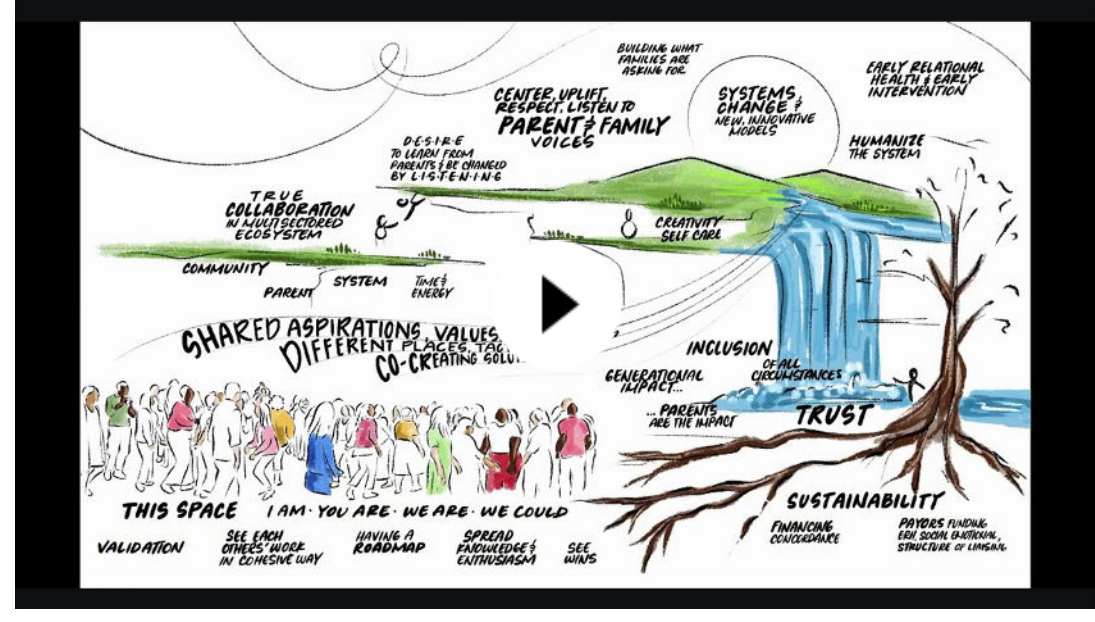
BUILDING WHAT FAMILIES ARE ASKING FOR

EARLY RELATIONAL HEALTH & EARLY INTERVENTION

CENTER, UPLIFT, RESPECT, LISTEN TO PARENT & FAMILY VOICES

SYSTEMS CHANGE & NEW, INNOVATIVE MODELS

HUMANIZE THE SYSTEM

D-E-S-I-R-E TO LEARN FROM PARENTS & BE CHANGED BY L-I-S-T-E-N-I-N-G

TRUE COLLABORATION IN MULTISECTORED ECOSYSTEM

&

CREATIVITY SELF CARE

COMMUNITY

SYSTEM

PARENT

TIME & ENERGY

SHARED ASPIRATIONS, VALUES, DIFFERENT PLACES, TAC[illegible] CO-CREATING SOLU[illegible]

INCLUSION OF ALL CIRCUMSTANCES

GENERATIONAL IMPACT...

...PARENTS ARE THE IMPACT

TRUST

THIS SPACE

I AM · YOU ARE · WE ARE · WE COULD

SUSTAINABILITY

VALIDATION

SEE EACH OTHERS' WORK IN COHESIVE WAY

HAVING A ROADMAP

SPREAD KNOWLEDGE & ENTHUSIASM

SEE WINS

FINANCING CONCORDANCE

PAYORS FUNDING ERH, SOCIAL EMOTIONAL, STRUCTURE OF LIAISING